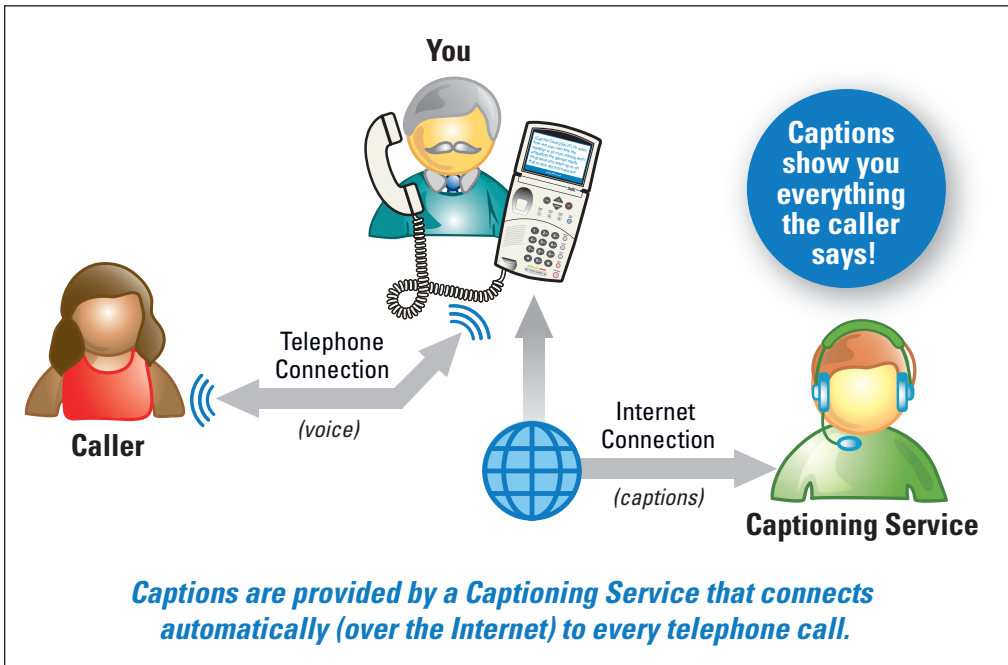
You

Captions show you everything the caller says!

Telephone Connection

(voice)

Caller

Internet Connection

(captions)

Captioning Service

Captions are provided by a Captioning Service that connects automatically (over the Internet) to every telephone call.